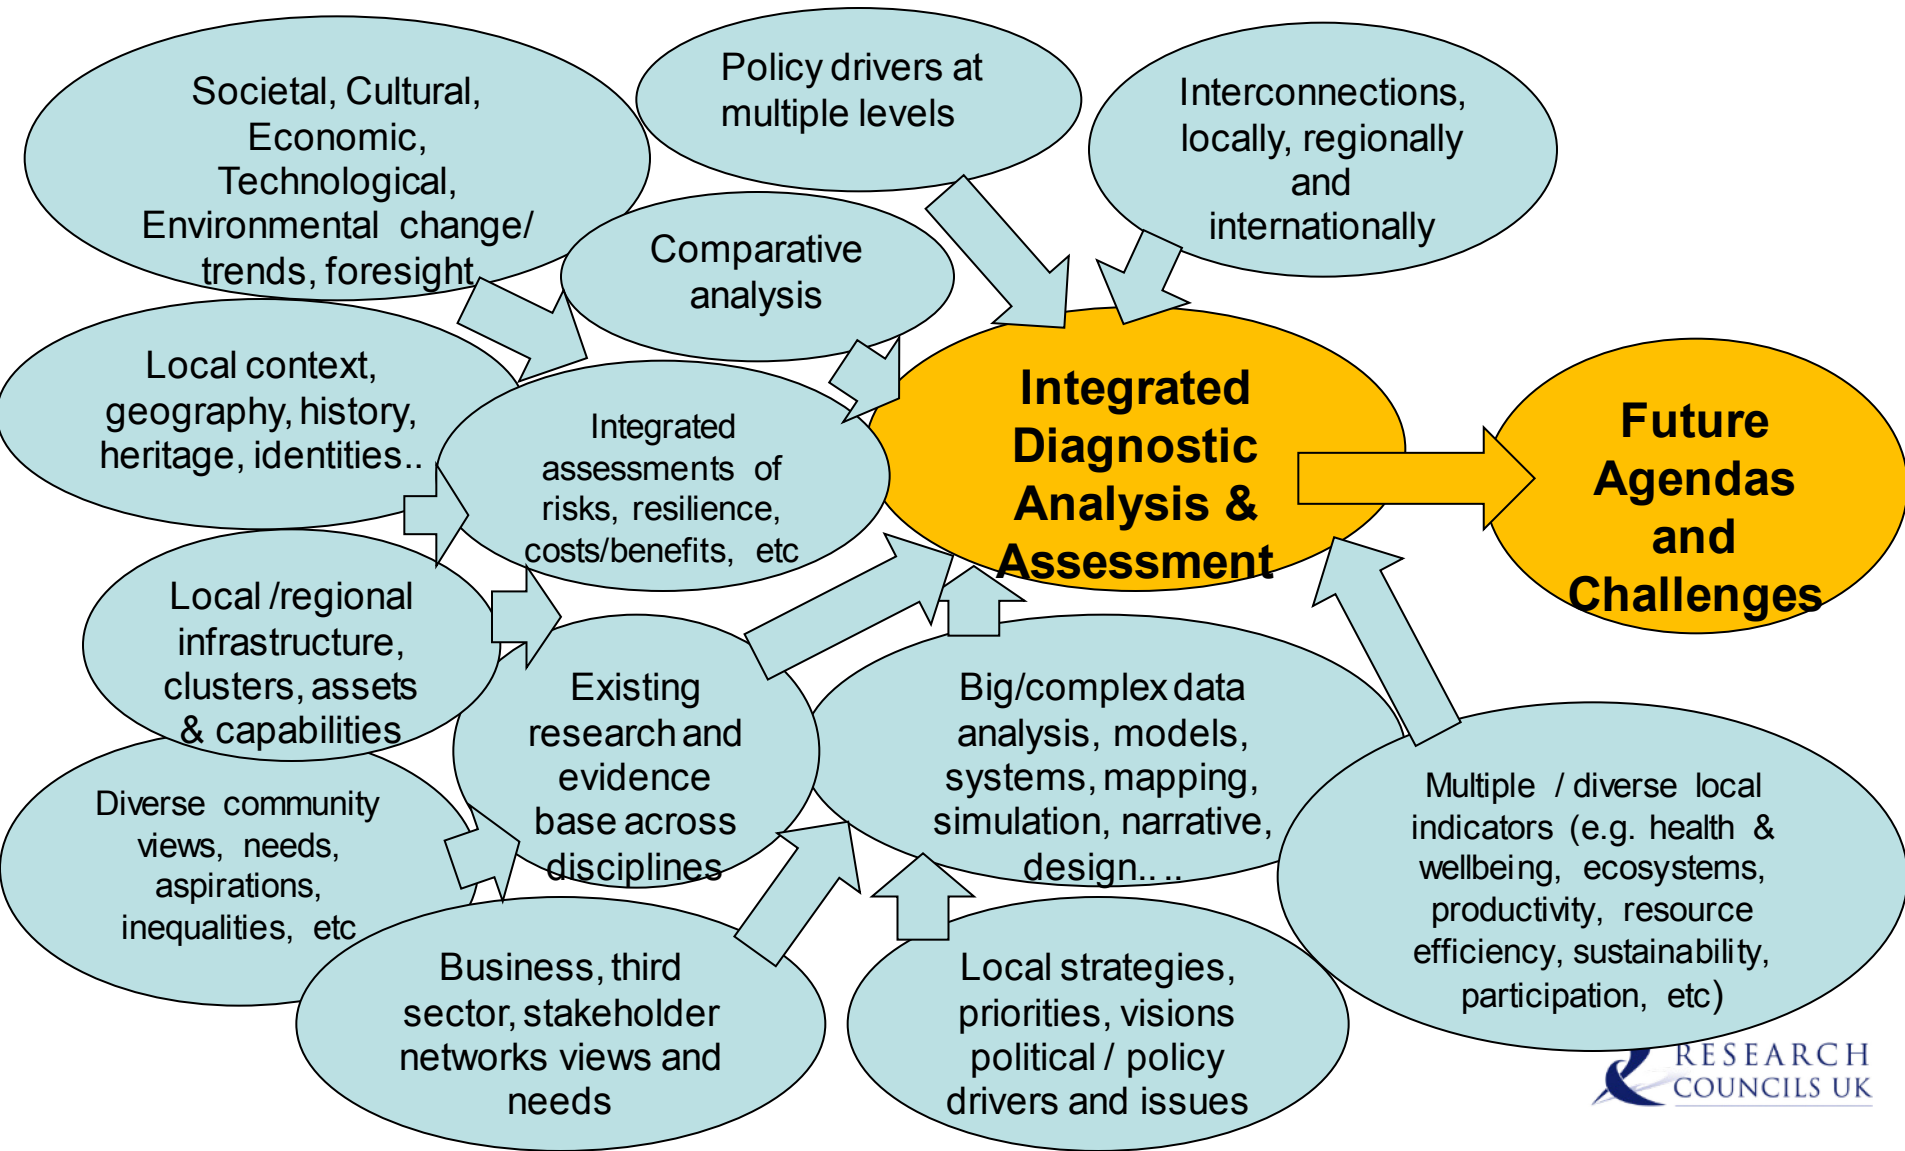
Societal, Cultural, Economic, Technological, Environmental change/ trends, foresight

Policy drivers at multiple levels

Interconnections, locally, regionally and internationally

Comparative analysis

Local context, geography, history, heritage, identities..

Integrated assessments of risks, resilience, costs/benefits, etc

Integrated Diagnostic Analysis & Assessment

Future Agendas and Challenges

Local /regional infrastructure, clusters, assets & capabilities

Existing research and evidence base across disciplines

Big/complex data analysis, models, systems, mapping, simulation, narrative, design.. ..

Diverse community views, needs, aspirations, inequalities, etc

Multiple / diverse local indicators (e.g. health & wellbeing, ecosystems, productivity, resource efficiency, sustainability, participation, etc)

Business, third sector, stakeholder networks views and needs

Local strategies, priorities, visions political / policy drivers and issues

RESEARCH COUNCILS UK